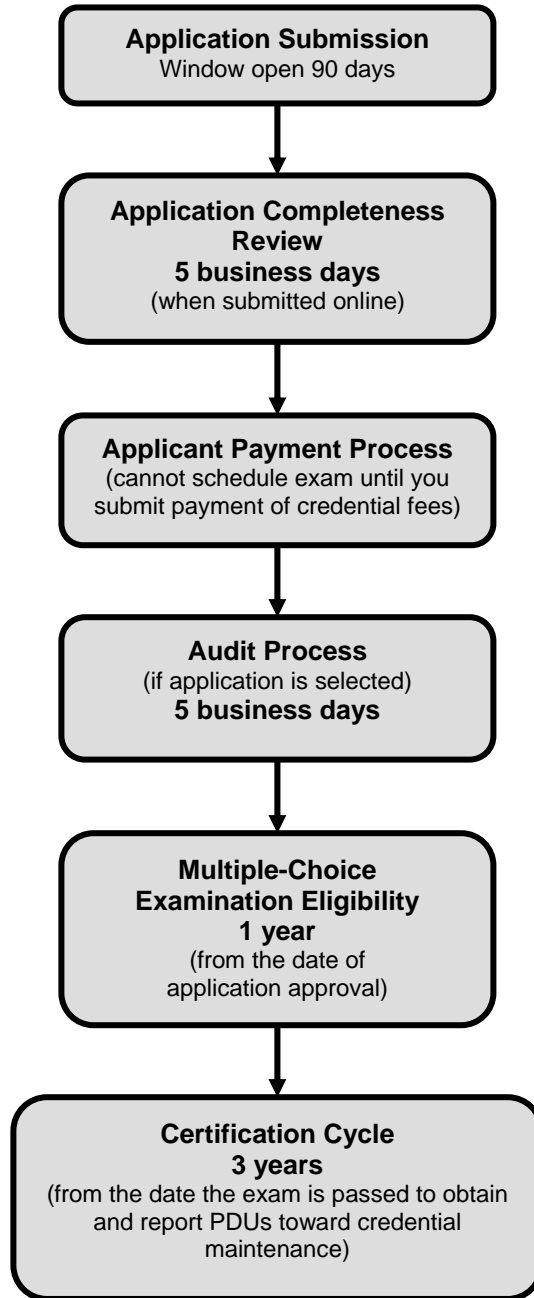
Application Submission
Window open 90 days

Application Completeness Review
5 business days
(when submitted online)

Applicant Payment Process
(cannot schedule exam until you submit payment of credential fees)

Audit Process
(if application is selected)
5 business days

Multiple-Choice Examination Eligibility
1 year
(from the date of application approval)

Certification Cycle
3 years
(from the date the exam is passed to obtain and report PDUs toward credential maintenance)